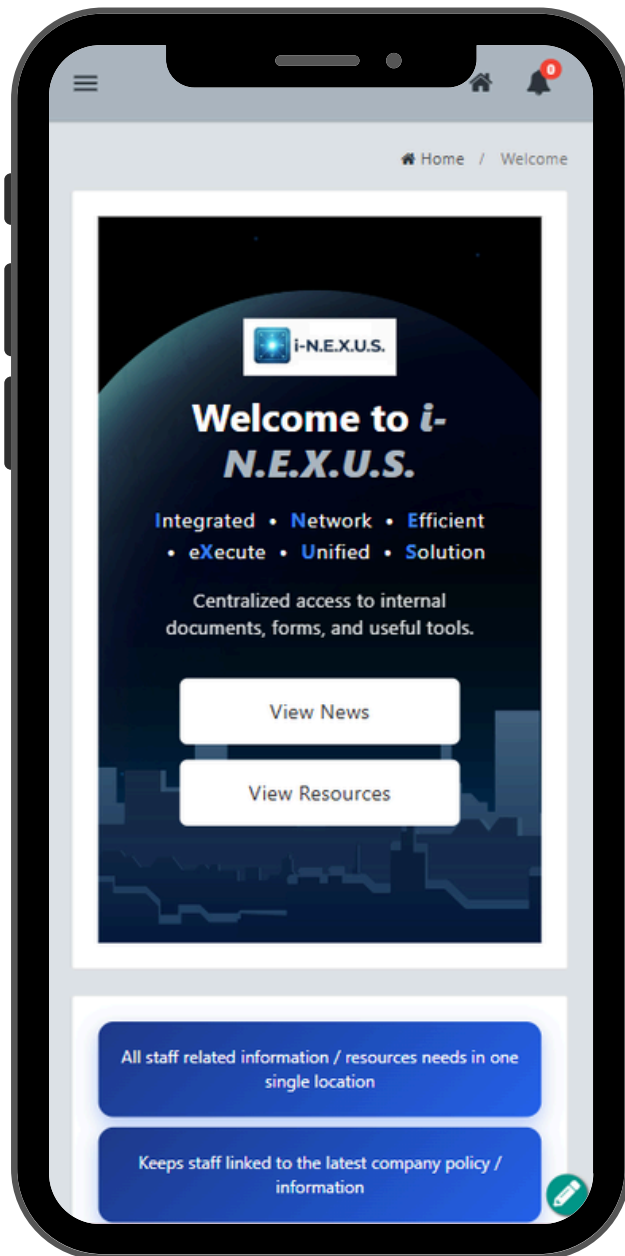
0

Home / Welcome

i-N.E.X.U.S.

Welcome to i-N.E.X.U.S.

Integrated • Network • Efficient • eXecute • Unified • Solution

Centralized access to internal documents, forms, and useful tools.

View News

View Resources

All staff related information / resources needs in one single location

Keeps staff linked to the latest company policy / information